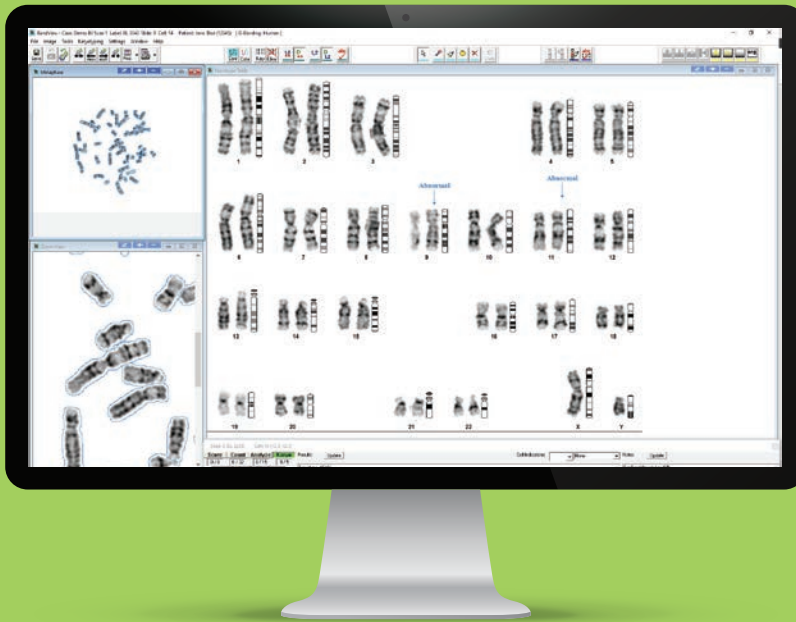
BandView - Case: Demo B/ Scan 1 Label: BL 0342 Slide: 0 Cell: 14 Patient: Jane Doe (G345) [ G-Banding Human ]

File Image Tools Karyotyping Settings Window Help

Metaphase

Karyotype Table

1 2 3 4 5

Abnormal

Abnormal

6 7 8 9 10 11 12

13 14 15 16 17 18

19 20 21 22 X Y

Scans Count Analysis Karyo Results: Update

Subindications: None Notes: Update